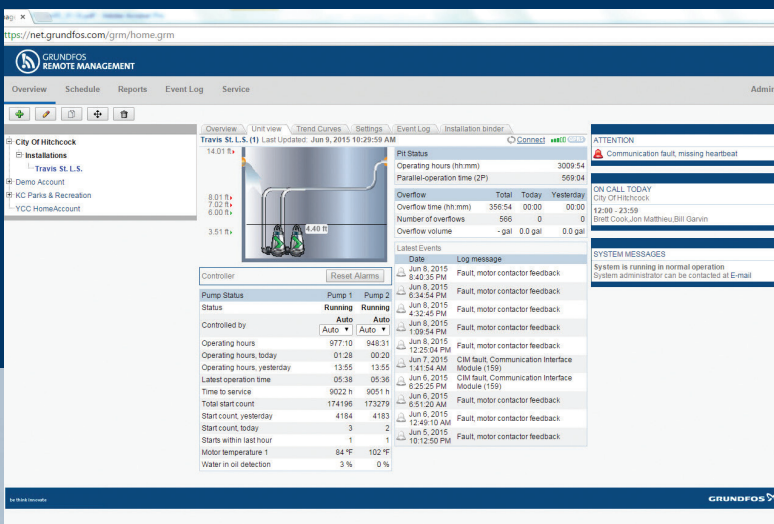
ttps://net.grundfos.com/grm/home.grm

GRUNDFOS REMOTE MANAGEMENT

Overview Schedule Reports Event Log Service Admi

City Of Hitchcock
Installations
Travis St. L.S.
Demo Account
KC Parks & Recreation
YCC HomeAccount

Overview Unit view Trend Curves Settings Event Log Installation binder

Travis St. L.S. (1) Last Updated: Jun 9, 2015 10:29:59 AM Connect

14.01 ft
8.01 ft
7.02 ft
6.00 ft
3.51 ft
4.40 ft

Controller Reset Alarms

| Pump Status | Pump 1 | Pump 2 |
|---|---|---|
| Status | Running | Running |
| Controlled by | Auto Auto | Auto Auto |
| Operating hours | 977:10 | 948:31 |
| Operating hours, today | 01:28 | 00:20 |
| Operating hours, yesterday | 13:55 | 13:55 |
| Latest operation time | 05:38 | 05:36 |
| Time to service | 9022 h | 9051 h |
| Total start count | 174196 | 173279 |
| Start count, yesterday | 4184 | 4183 |
| Start count, today | 3 | 2 |
| Starts within last hour | 1 | 1 |
| Motor temperature 1 | 84 °F | 102 °F |
| Water in oil detection | 3 % | 0 % |

| Pit Status | |
|---|---|
| Operating hours (hh:mm) | 3009:54 |
| Parallel-operation time (2P) | 569:04 |

| Overflow | Total | Today | Yesterday |
|---|---|---|---|
| Overflow time (hh:mm) | 356:54 | 00:00 | 00:00 |
| Number of overflows | 566 | 0 | 0 |
| Overflow volume | - gal | 0.0 gal | 0.0 gal |

Latest Events

| Date | Log message |
|---|---|
| Jun 8, 2015 8:40:35 PM | Fault, motor contactor feedback |
| Jun 8, 2015 6:34:54 PM | Fault, motor contactor feedback |
| Jun 8, 2015 4:32:45 PM | Fault, motor contactor feedback |
| Jun 8, 2015 1:09:54 PM | Fault, motor contactor feedback |
| Jun 8, 2015 12:25:04 PM | Fault, motor contactor feedback |
| Jun 7, 2015 1:41:54 AM | CIM fault, Communication Interface Module (159) |
| Jun 6, 2015 6:25:25 PM | CIM fault, Communication Interface Module (159) |
| Jun 6, 2015 6:51:20 AM | Fault, motor contactor feedback |
| Jun 6, 2015 12:49:10 AM | Fault, motor contactor feedback |
| Jun 5, 2015 10:12:50 PM | Fault, motor contactor feedback |

ATTENTION
Communication fault, missing heartbeat

ON CALL TODAY
City Of Hitchcock
12:00 - 23:59
Brett Cook,Jon Matthieu,Bill Garvin

SYSTEM MESSAGES
System is running in normal operation
System administrator can be contacted at E-mail

be think innovate
GRUNDFOS